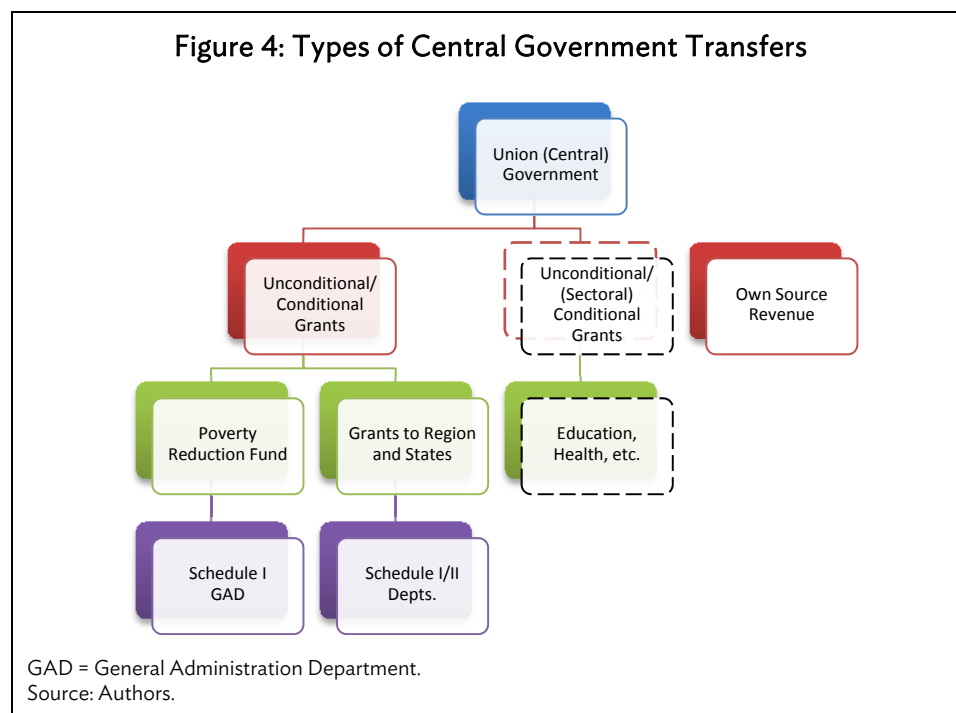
Figure 4: Types of Central Government Transfers

Union (Central) Government

Unconditional/ Conditional Grants

Unconditional/ (Sectoral) Conditional Grants

Own Source Revenue

Poverty Reduction Fund

Grants to Region and States

Education, Health, etc.

Schedule I GAD

Schedule I/II Depts.

GAD = General Administration Department.
Source: Authors.